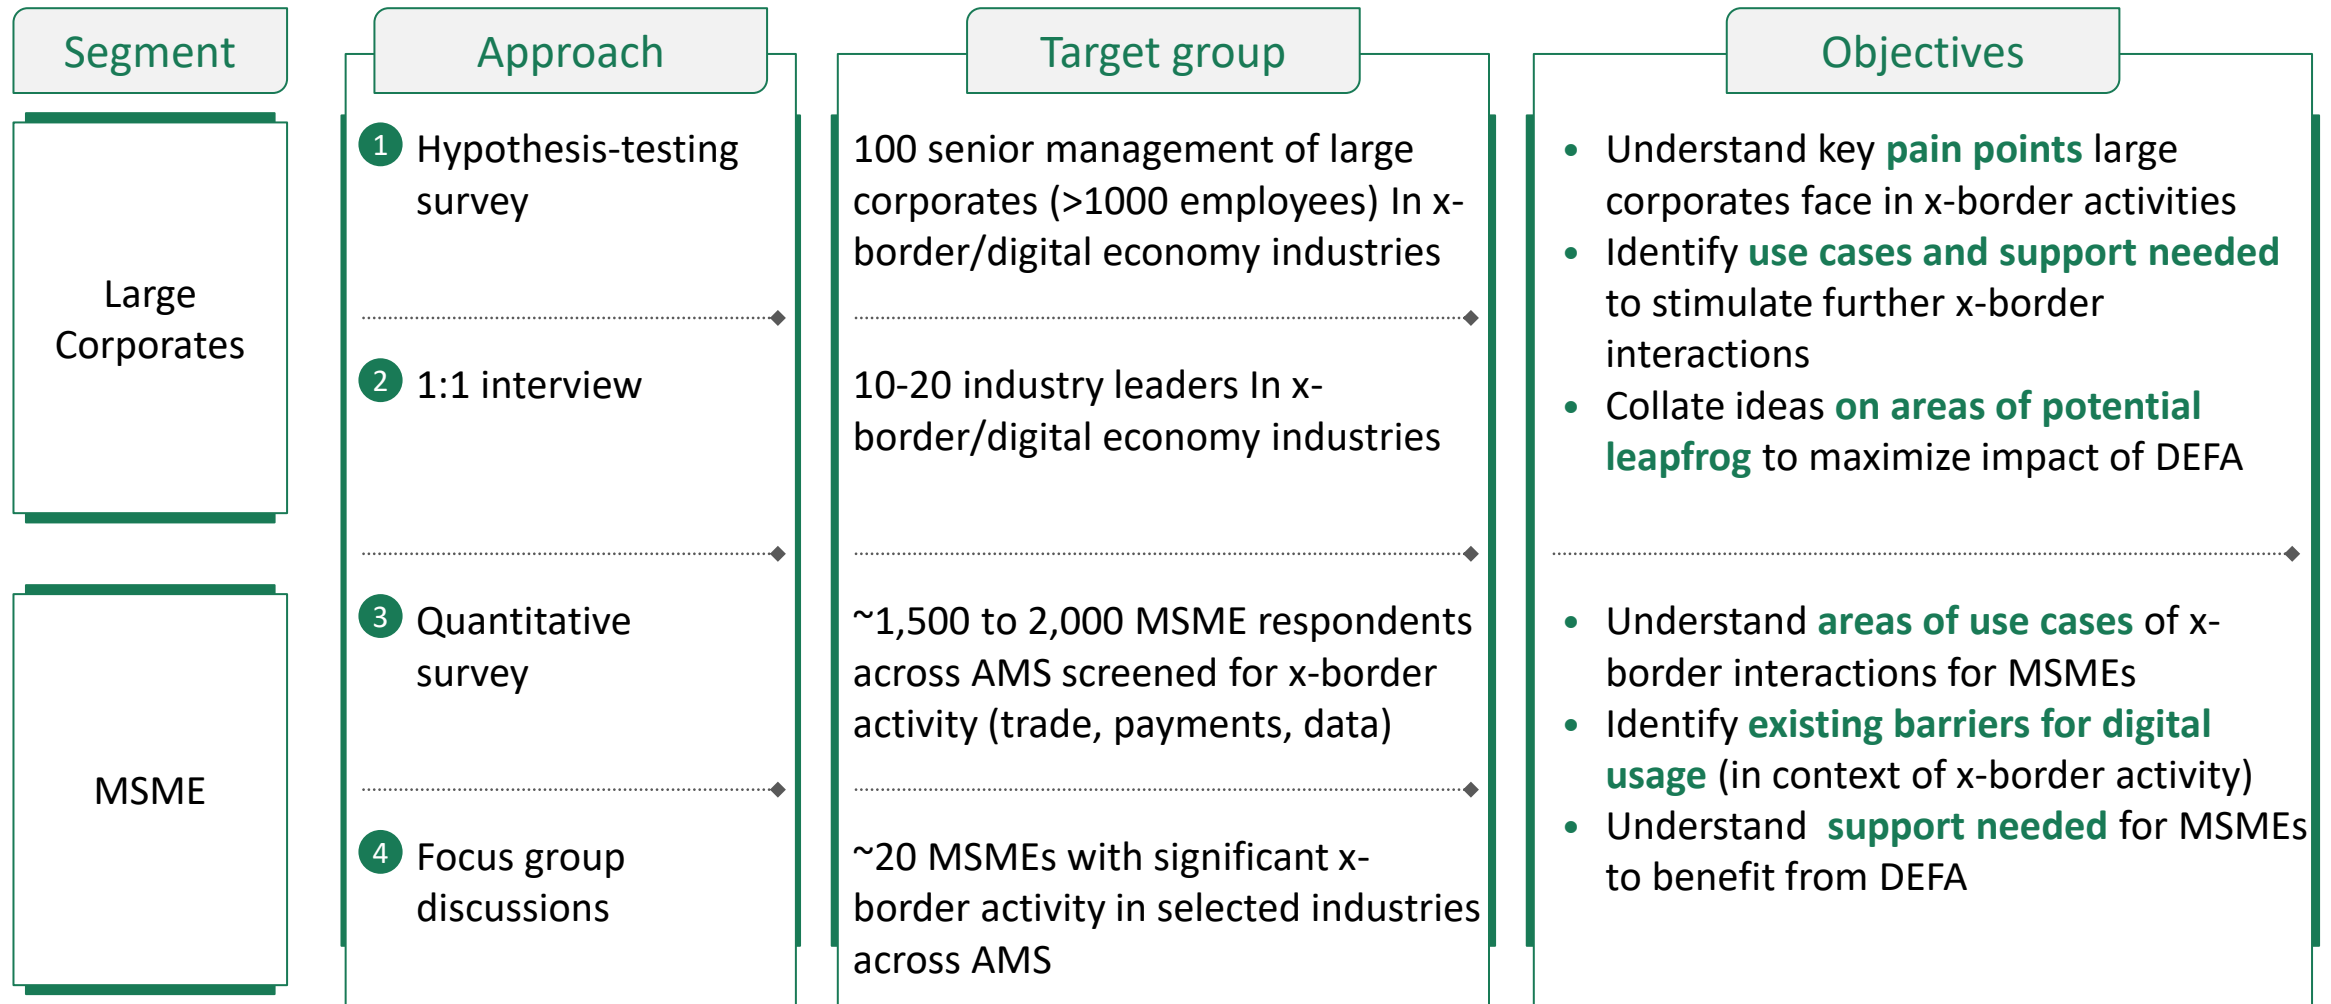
| Segment | Approach | Target group | Objectives |
|---|---|---|---|
| Large Corporates | 1 Hypothesis-testing survey | 100 senior management of large corporates (>1000 employees) In x-border/digital economy industries | • Understand key pain points large corporates face in x-border activities • Identify use cases and support needed to stimulate further x-border interactions • Collate ideas on areas of potential leapfrog to maximize impact of DEFA |
| | 2 1:1 interview | 10-20 industry leaders In x-border/digital economy industries | |
| MSME | 3 Quantitative survey | ~1,500 to 2,000 MSME respondents across AMS screened for x-border activity (trade, payments, data) | • Understand areas of use cases of x-border interactions for MSMEs • Identify existing barriers for digital usage (in context of x-border activity) • Understand support needed for MSMEs to benefit from DEFA |
| | 4 Focus group discussions | ~20 MSMEs with significant x-border activity in selected industries across AMS | |